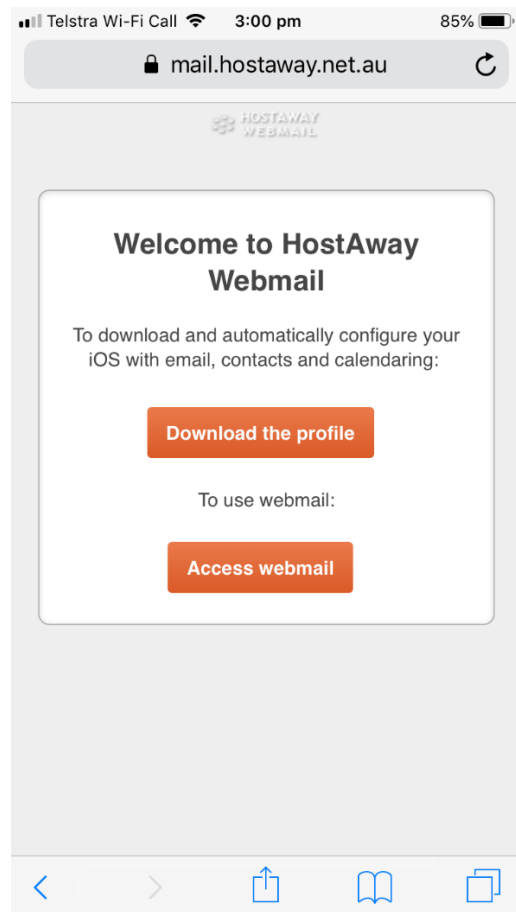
Telstra Wi-Fi Call 3:00 pm 85%

mail.hostaway.net.au

HOSTAWAY WEBMAIL

Welcome to HostAway Webmail

To download and automatically configure your iOS with email, contacts and calendaring:

Download the profile

To use webmail:

Access webmail